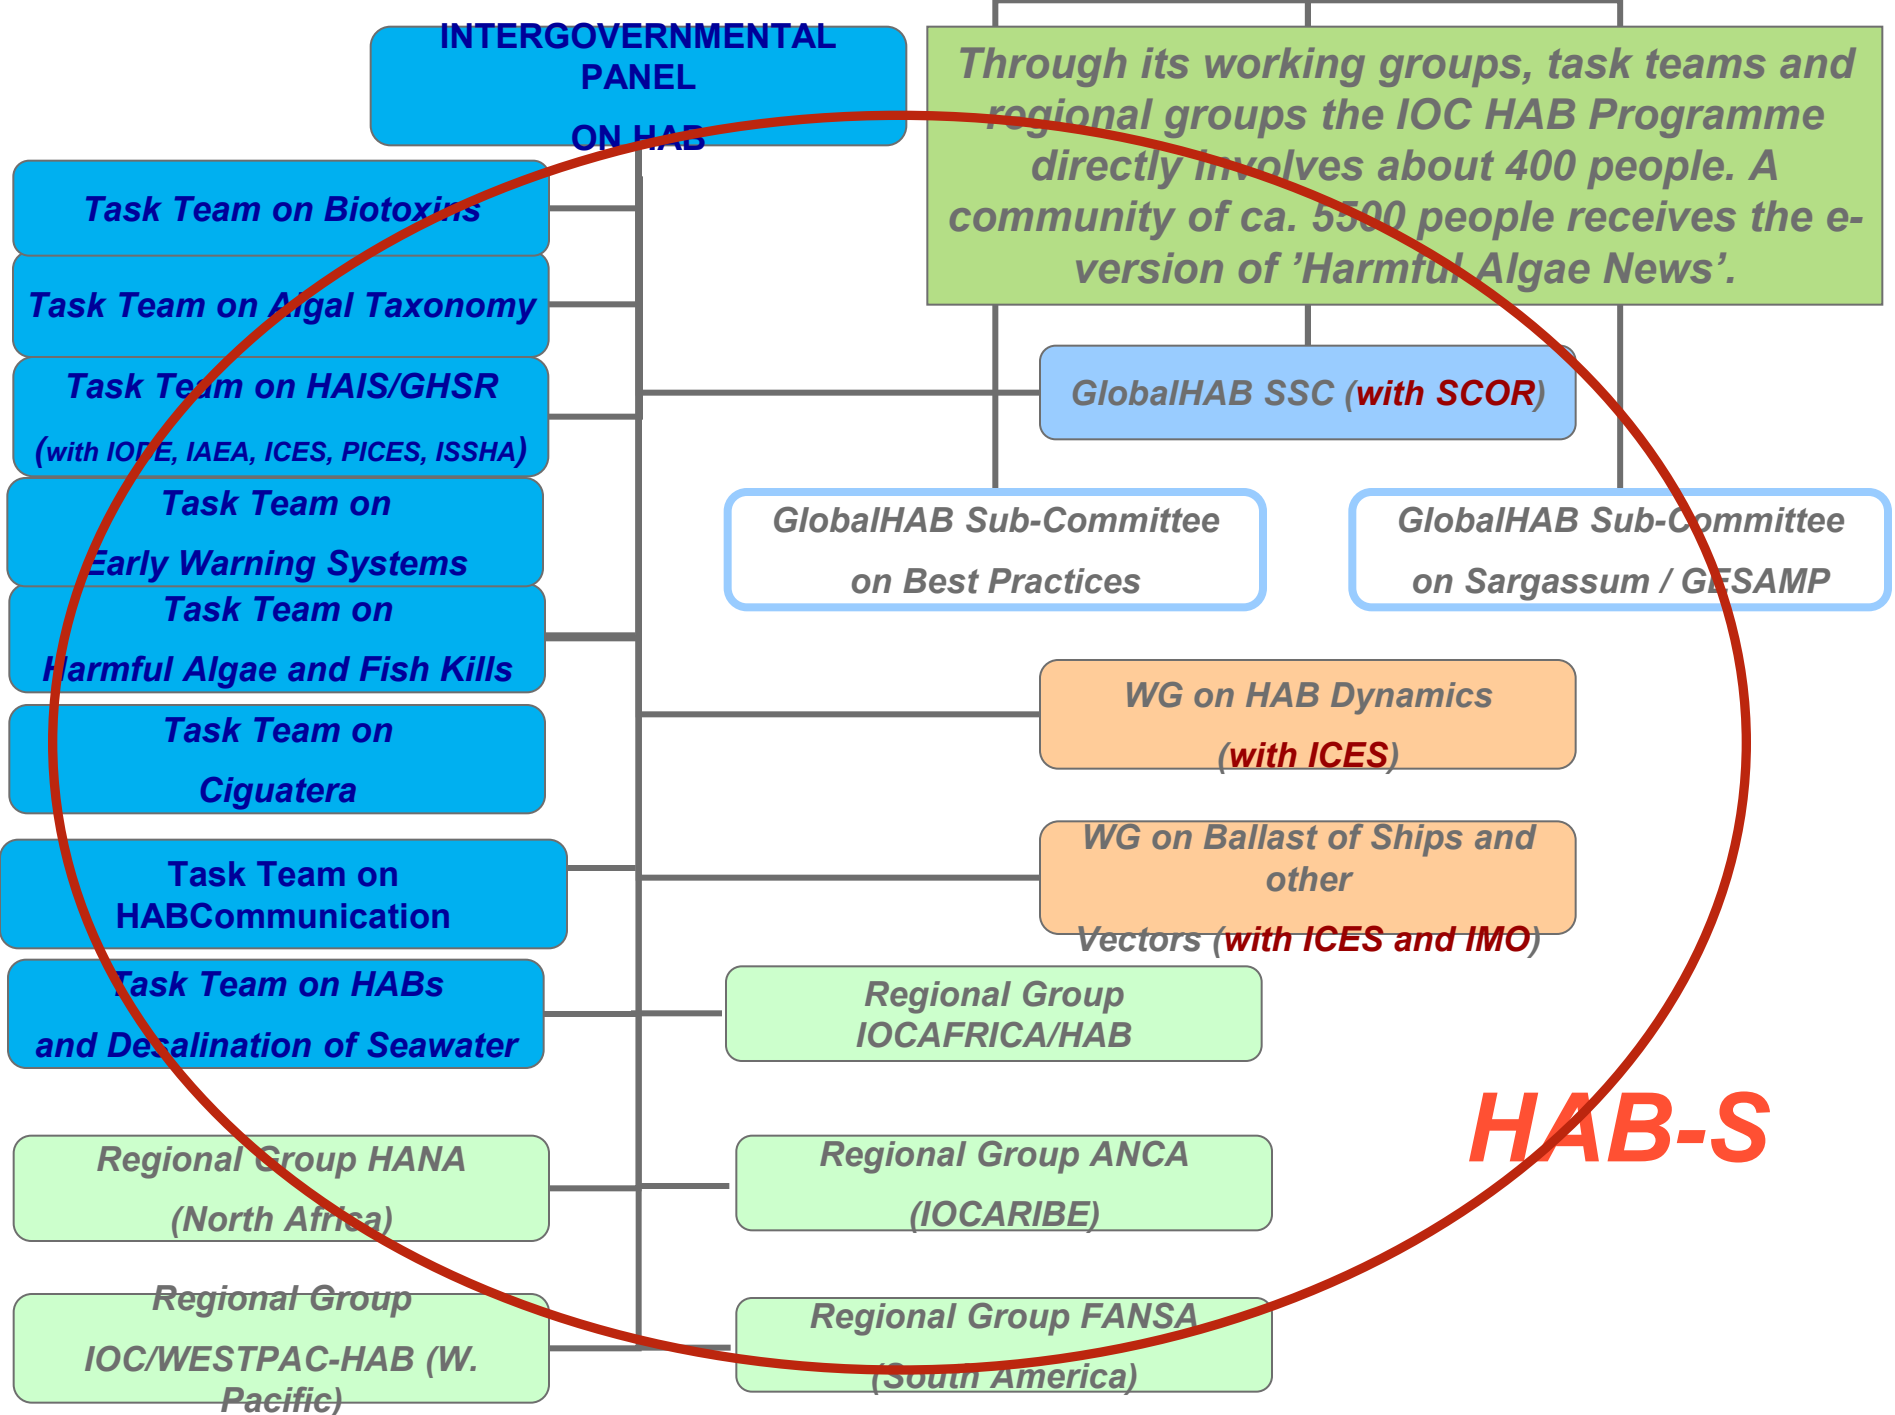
INTERGOVERNMENTAL PANEL ON HAB

Through its working groups, task teams and regional groups the IOC HAB Programme directly involves about 400 people. A community of ca. 5500 people receives the e-version of 'Harmful Algae News'.

Task Team on Biotoxins

Task Team on Algal Taxonomy

Task Team on HAIS/GHSR (with IODE, IAEA, ICES, PICES, ISSHA)

Task Team on Early Warning Systems

Task Team on Harmful Algae and Fish Kills

Task Team on Ciguatera

Task Team on HABCommunication

Task Team on HABs and Desalination of Seawater

Regional Group HANA (North Africa)

Regional Group IOC/WESTPAC-HAB (W. Pacific)

GlobalHAB SSC (with SCOR)

GlobalHAB Sub-Committee on Best Practices

GlobalHAB Sub-Committee on Sargassum / GESAMP

WG on HAB Dynamics (with ICES)

WG on Ballast of Ships and other Vectors (with ICES and IMO)

Regional Group IOCAFRICA/HAB

Regional Group ANCA (IOCARIBE)

Regional Group FANSA (South America)

HAB-S